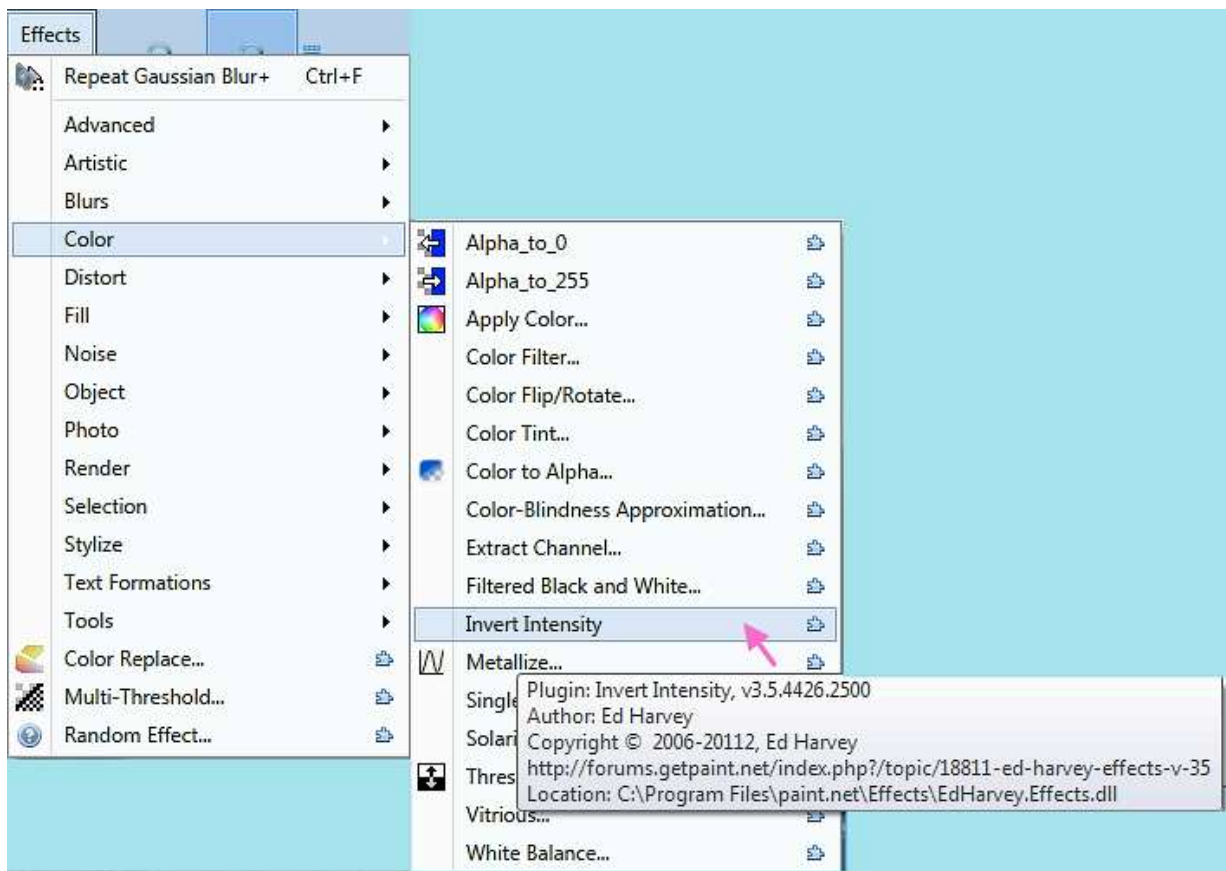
Effects

Repeat Gaussian Blur+ Ctrl+F

Advanced

Artistic

Blurs

Color

Distort

Fill

Noise

Object

Photo

Render

Selection

Stylize

Text Formations

Tools

Color Replace...

Multi-Threshold...

Random Effect...

Alpha_to_0

Alpha_to_255

Apply Color...

Color Filter...

Color Flip/Rotate...

Color Tint...

Color to Alpha...

Color-Blindness Approximation...

Extract Channel...

Filtered Black and White...

Invert Intensity

Metallize...

Single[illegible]

Solari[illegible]

Thres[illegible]

Vitrious...

White Balance...

Plugin: Invert Intensity, v3.5.4426.2500
Author: Ed Harvey
Copyright © 2006-20112, Ed Harvey
http://forums.getpaint.net/index.php?/topic/18811-ed-harvey-effects-v-35
Location: C:\Program Files\paint.net\Effects\EdHarvey.Effects.dll